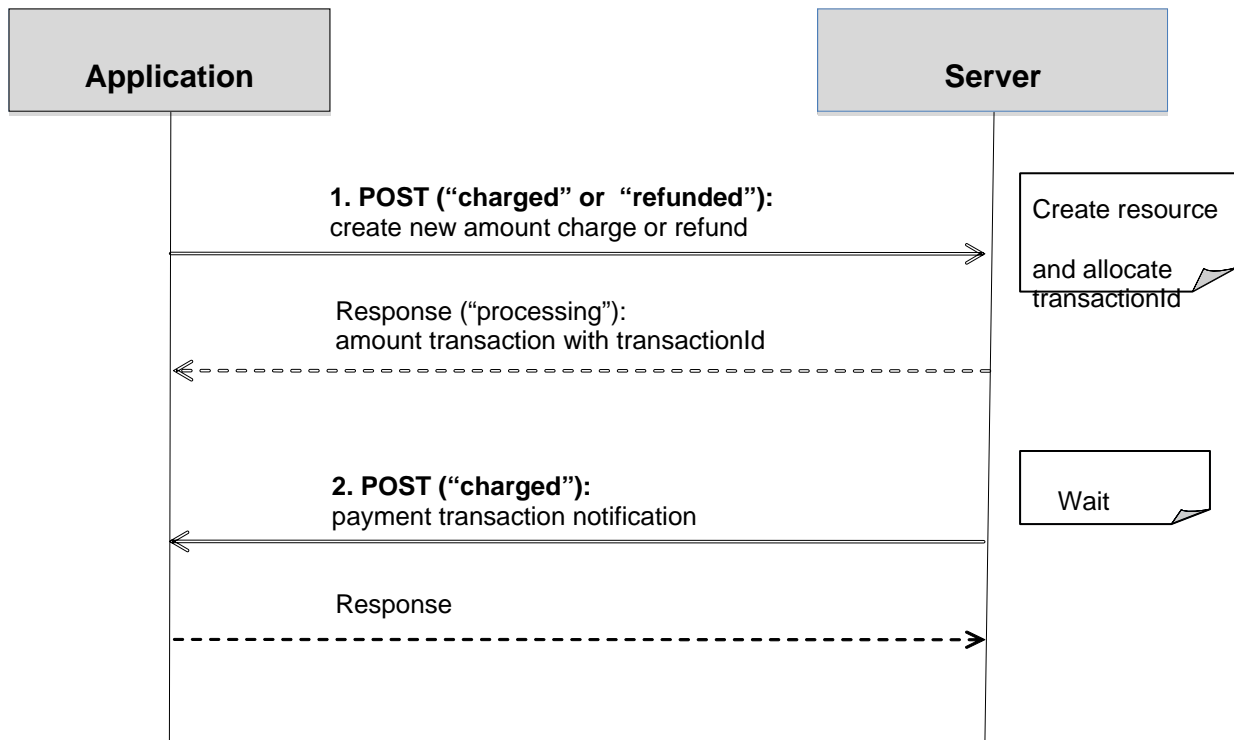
Application

Server

1. POST (“charged” or “refunded”):
create new amount charge or refund

Create resource

and allocate transactionId

Response (“processing”):
amount transaction with transactionId

2. POST (“charged”):
payment transaction notification

Wait

Response